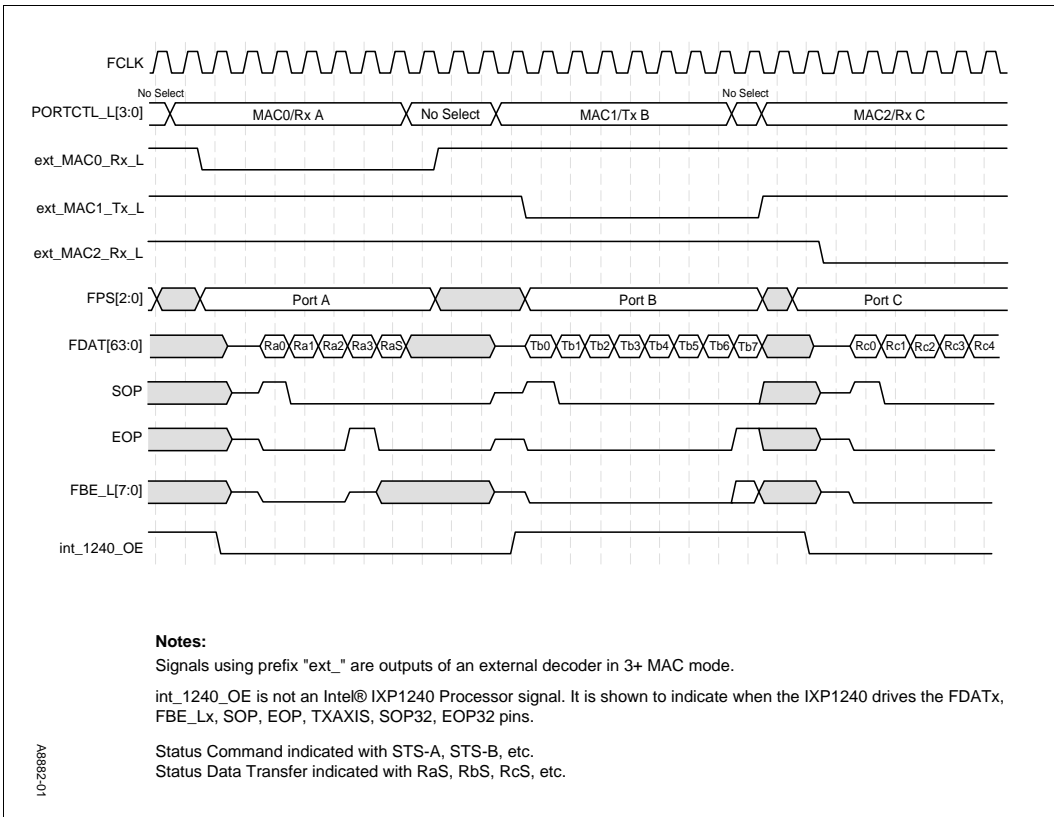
FCLK

No Select

PORTCTL_L[3:0]

MAC0/Rx A

No Select

MAC1/Tx B

No Select

MAC2/Rx C

ext_MAC0_Rx_L

ext_MAC1_Tx_L

ext_MAC2_Rx_L

FPS[2:0]

Port A

Port B

Port C

FDAT[63:0]

Ra0 Ra1 Ra2 Ra3 RaS

Tb0 Tb1 Tb2 Tb3 Tb4 Tb5 Tb6 Tb7

Rc0 Rc1 Rc2 Rc3 Rc4

SOP

EOP

FBE_L[7:0]

int_1240_OE

**Notes:**

Signals using prefix "ext_" are outputs of an external decoder in 3+ MAC mode.

int_1240_OE is not an Intel® IXP1240 Processor signal. It is shown to indicate when the IXP1240 drives the FDATx, FBE_Lx, SOP, EOP, TXAXIS, SOP32, EOP32 pins.

Status Command indicated with STS-A, STS-B, etc.
Status Data Transfer indicated with RaS, RbS, RcS, etc.

A8882-01